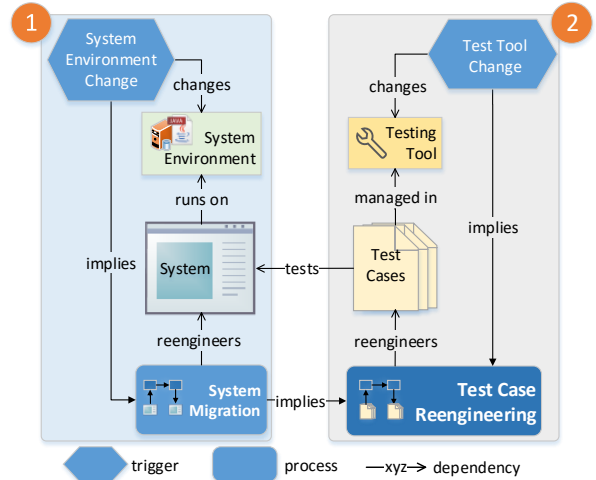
1

System Environment Change

changes

System Environment

runs on

System

implies

reengineers

System Migration

implies

2

Test Tool Change

changes

Testing Tool

managed in

Test Cases

tests

implies

reengineers

Test Case Reengineering

trigger

process

xyz dependency